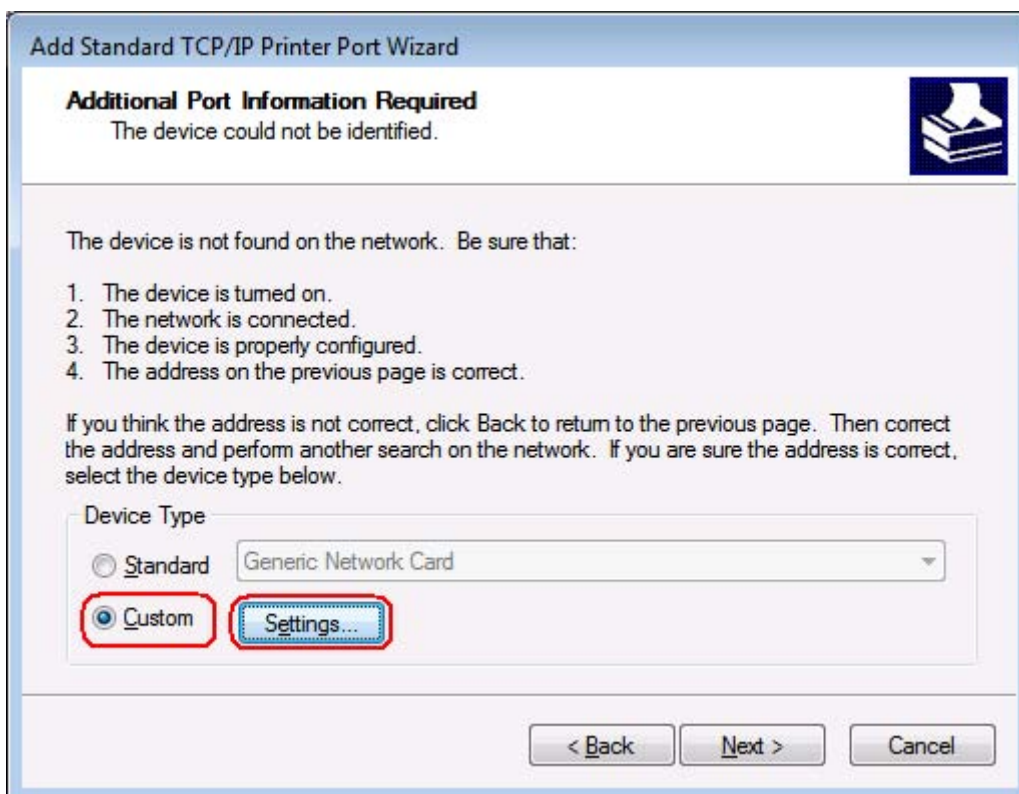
Add Standard TCP/IP Printer Port Wizard

Additional Port Information Required
The device could not be identified.

The device is not found on the network. Be sure that:

1. The device is turned on.
2. The network is connected.
3. The device is properly configured.
4. The address on the previous page is correct.

If you think the address is not correct, click Back to return to the previous page. Then correct the address and perform another search on the network. If you are sure the address is correct, select the device type below.

Device Type
Standard Generic Network Card
Custom Settings...

< Back Next > Cancel